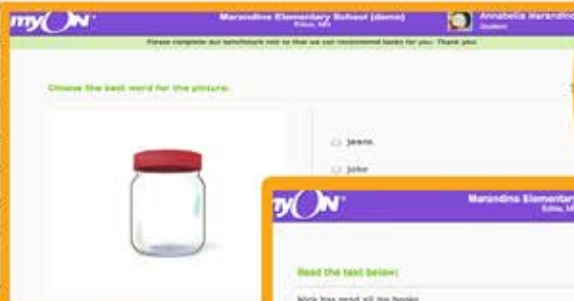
myON®
Marandino Elementary School (demo)
Edison, NJ
Annabella Marandino
Student
Please complete our benchmark test so that we can recommend books for you. Thank you.
Choose the best word for the picture:
jeans
joke
myON®
Marandino Elementary
Edison, NJ
Read the text below:
Nick has read all his books